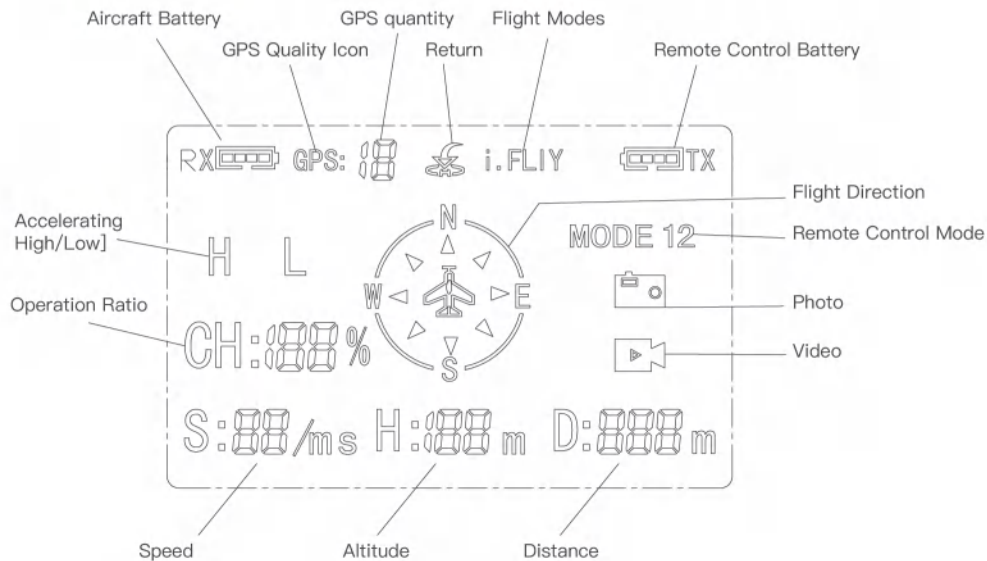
Aircraft Battery
GPS quantity
Flight Modes
GPS Quality Icon
Return
Remote Control Battery

RX GPS: 18 i.FLIY TX

Flight Direction

Accelerating High/Low]

H L

N

MODE 12

Remote Control Mode

W E

Photo

Operation Ratio

CH:188%

S

Video

S:88/ms H:188 m D:888 m

Speed
Altitude
Distance